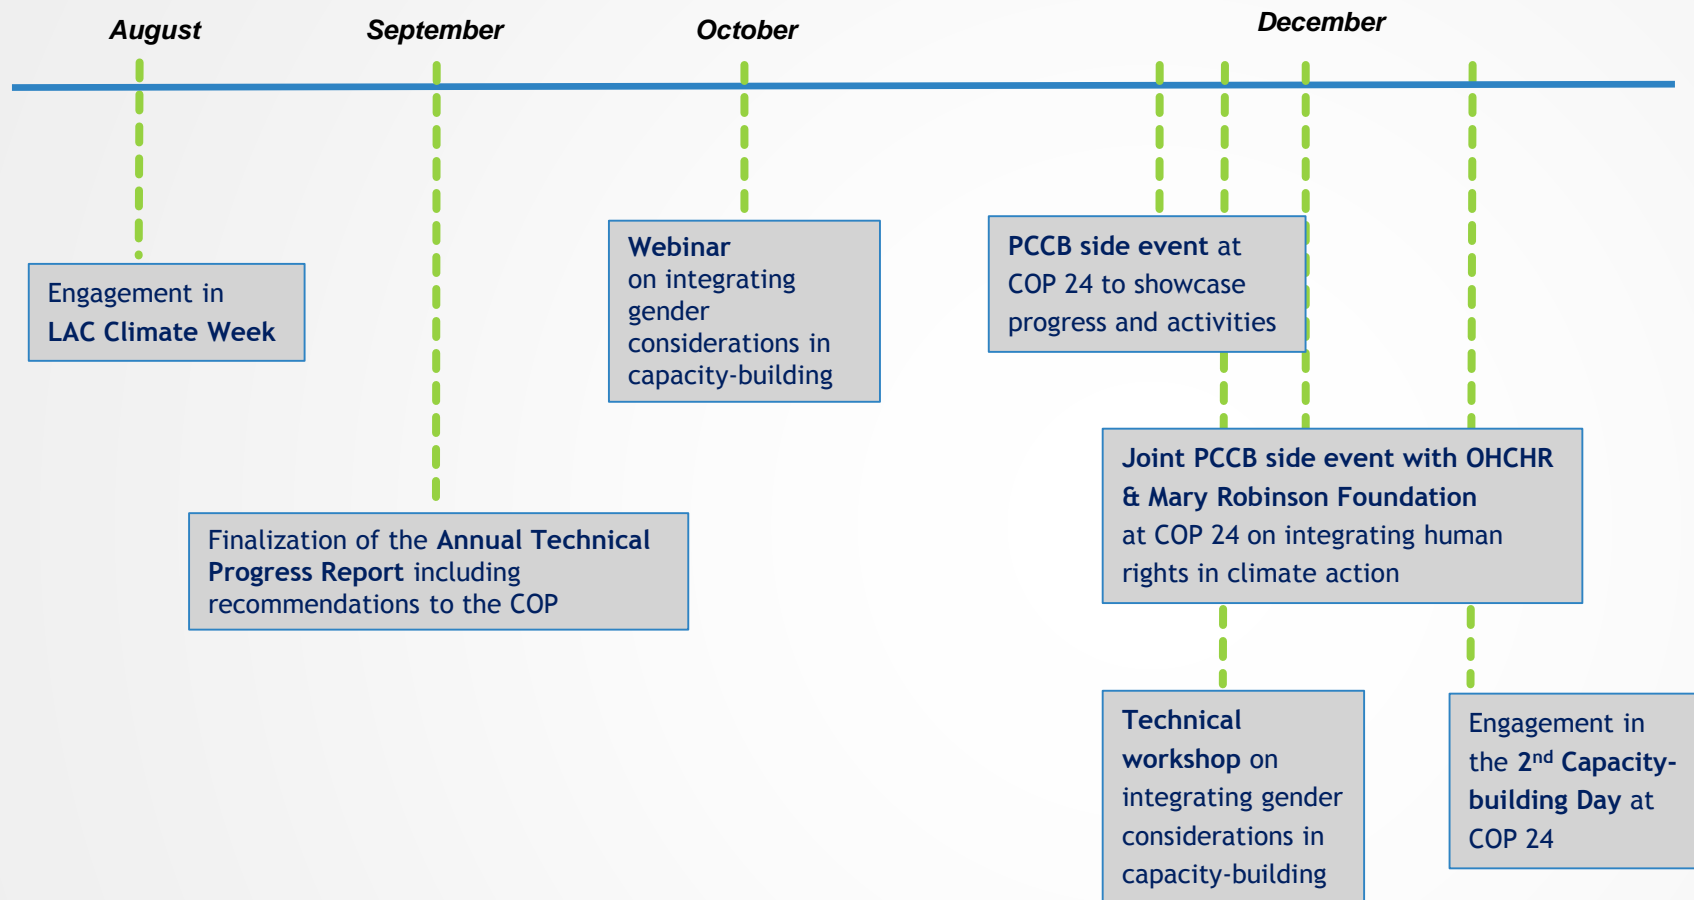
August

September

October

December

Engagement in LAC Climate Week

Finalization of the Annual Technical Progress Report including recommendations to the COP

Webinar on integrating gender considerations in capacity-building

PCCB side event at COP 24 to showcase progress and activities

Joint PCCB side event with OHCHR & Mary Robinson Foundation at COP 24 on integrating human rights in climate action

Technical workshop on integrating gender considerations in capacity-building

Engagement in the 2$^{nd}$ Capacity-building Day at COP 24